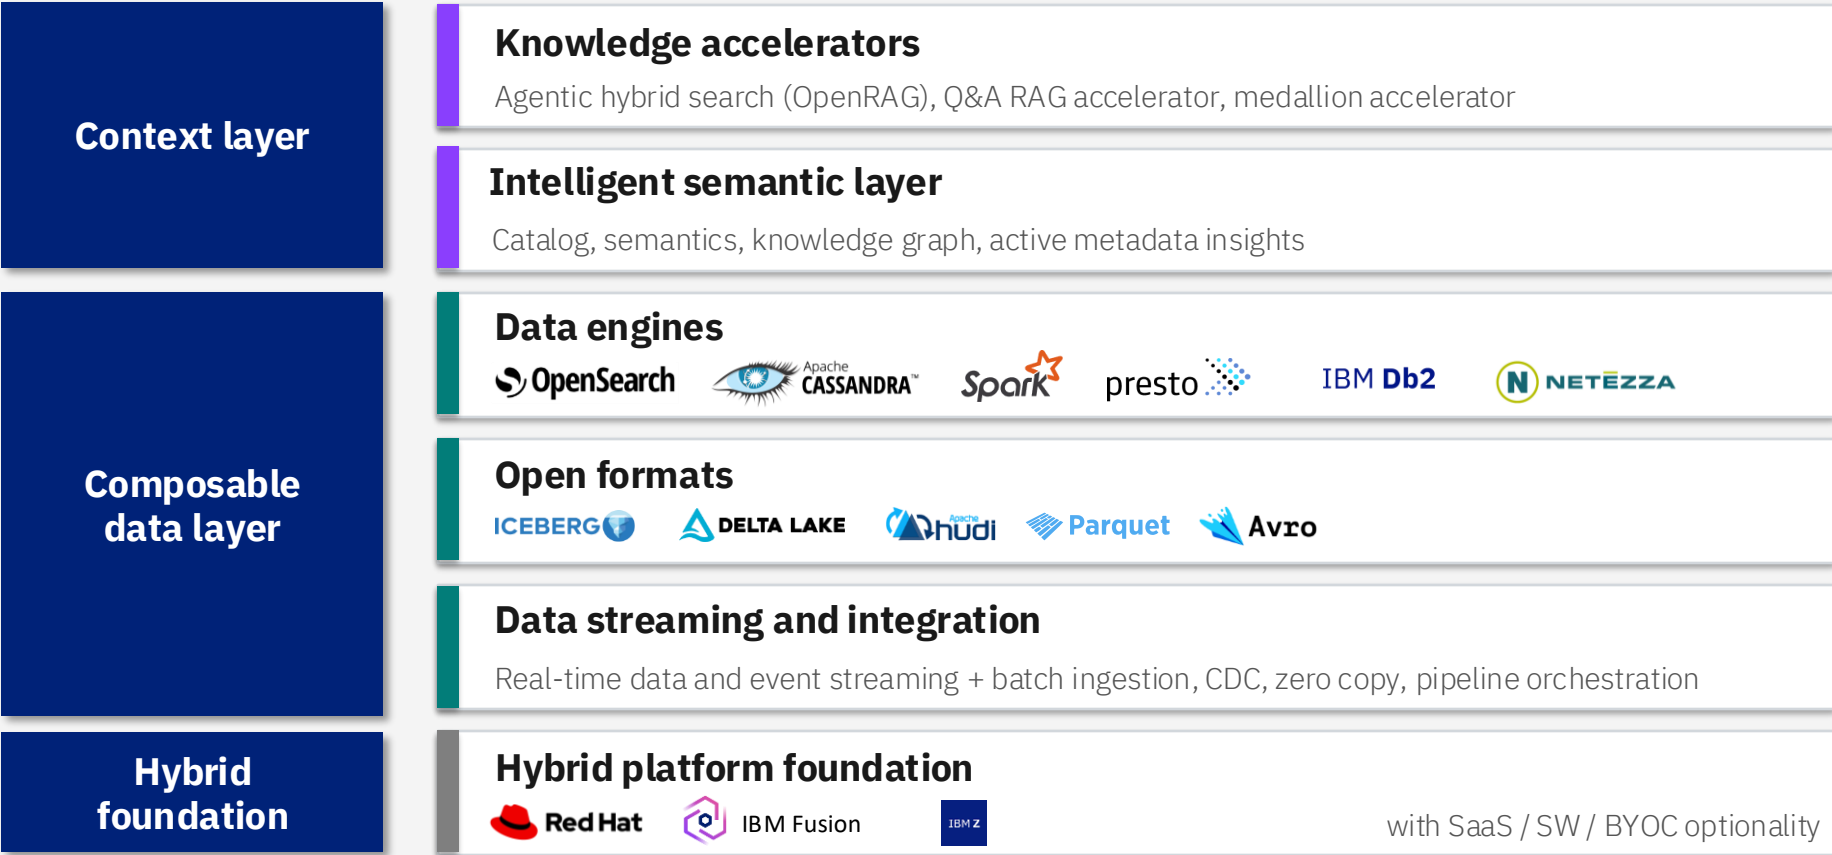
Context layer

Knowledge accelerators

Agentic hybrid search (OpenRAG), Q&A RAG accelerator, medallion accelerator

Intelligent semantic layer

Catalog, semantics, knowledge graph, active metadata insights

Composable data layer

Data engines

OpenSearch Apache CASSANDRA Spark presto IBM Db2 N NETEZZA

Open formats

ICEBERG DELTA LAKE Apache hudi Parquet Avro

Data streaming and integration

Real-time data and event streaming + batch ingestion, CDC, zero copy, pipeline orchestration

Hybrid foundation

Hybrid platform foundation

Red Hat IBM Fusion IBM Z

with SaaS / SW / BYOC optionality